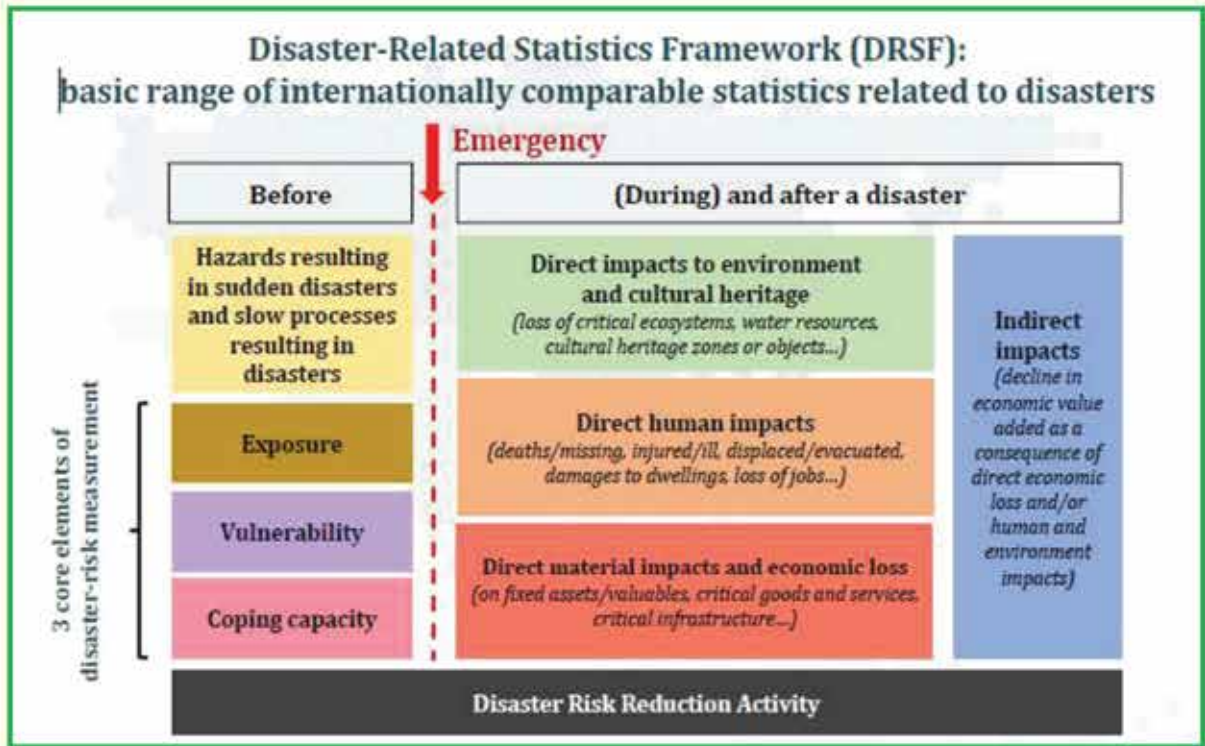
Disaster-Related Statistics Framework (DRSF):
basic range of internationally comparable statistics related to disasters

Emergency

Before

(During) and after a disaster

Hazards resulting in sudden disasters and slow processes resulting in disasters

3 core elements of disaster-risk measurement

Exposure

Vulnerability

Coping capacity

Direct impacts to environment and cultural heritage
(loss of critical ecosystems, water resources, cultural heritage zones or objects...)

Direct human impacts
(deaths/missing, injured/ill, displaced/evacuated, damages to dwellings, loss of jobs...)

Direct material impacts and economic loss
(on fixed assets/valuables, critical goods and services, critical infrastructure...)

Indirect impacts
(decline in economic value added as a consequence of direct economic loss and/or human and environment impacts)

Disaster Risk Reduction Activity